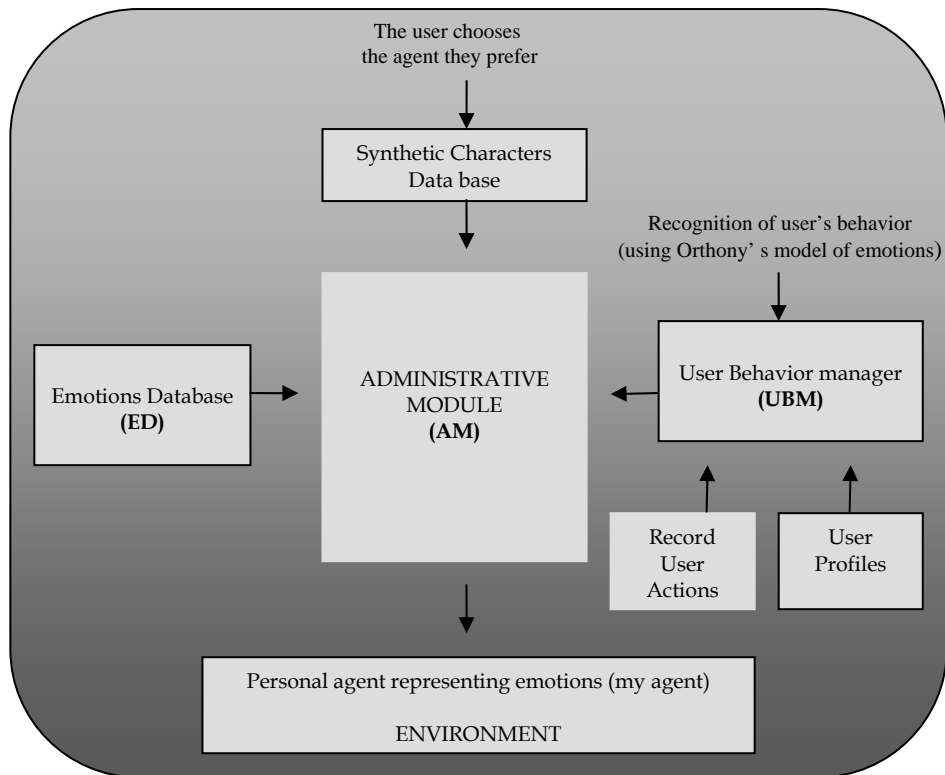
The user chooses the agent they prefer

Synthetic Characters Data base

Recognition of user's behavior (using Orthony' s model of emotions)

Emotions Database
**(ED)**

ADMINISTRATIVE MODULE
**(AM)**

User Behavior manager
**(UBM)**

Record User Actions

User Profiles

Personal agent representing emotions (my agent)

ENVIRONMENT